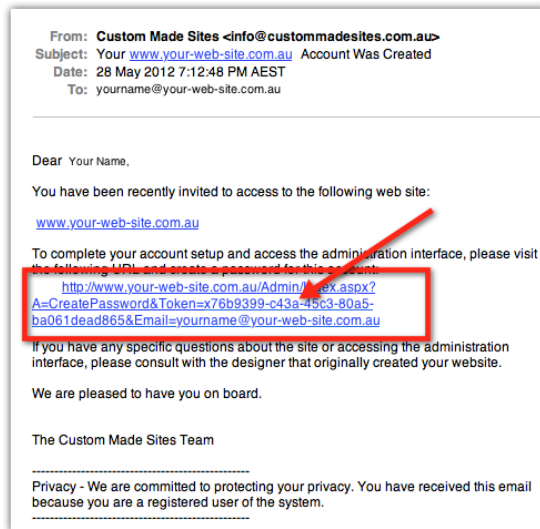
From: Custom Made Sites <info@custommadesites.com.au>
Subject: Your www.your-web-site.com.au Account Was Created
Date: 28 May 2012 7:12:48 PM AEST
To: yourname@your-web-site.com.au

Dear Your Name,

You have been recently invited to access to the following web site:

www.your-web-site.com.au

To complete your account setup and access the administration interface, please visit the following URL and create a password for this account:
http://www.your-web-site.com.au/Admin/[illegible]ex.aspx?A=CreatePassword&Token=x76b9399-c43a-45c3-80a5-ba061dead865&Email=yourname@your-web-site.com.au

If you have any specific questions about the site or accessing the administration interface, please consult with the designer that originally created your website.

We are pleased to have you on board.

The Custom Made Sites Team

-----------------------------------------------
Privacy - We are committed to protecting your privacy. You have received this email because you are a registered user of the system.
-----------------------------------------------